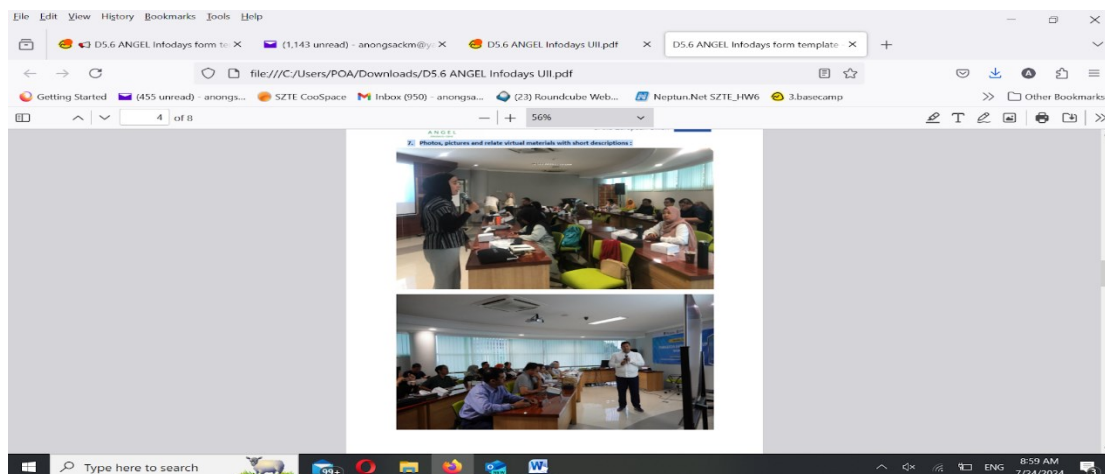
File Edit View History Bookmarks Tools Help

D5.6 ANGEL Infodays form te X (1,143 unread) - anongsackm@y X D5.6 ANGEL Infodays UII.pdf X D5.6 ANGEL Infodays form template X +

file:///C:/Users/POA/Downloads/D5.6 ANGEL Infodays UII.pdf

Getting Started (455 unread) - anongs... SZTE CooSpace Inbox (950) - anongsa... (23) Roundcube Web... Neptun.Net SZTE_HW6 3.basecamp Other Bookmarks

4 of 8 — + 56%

ANGEL

7. Photos, pictures and relate virtual materials with short descriptions :

Type here to search 99+ ENG 8:59 AM 7/24/2024